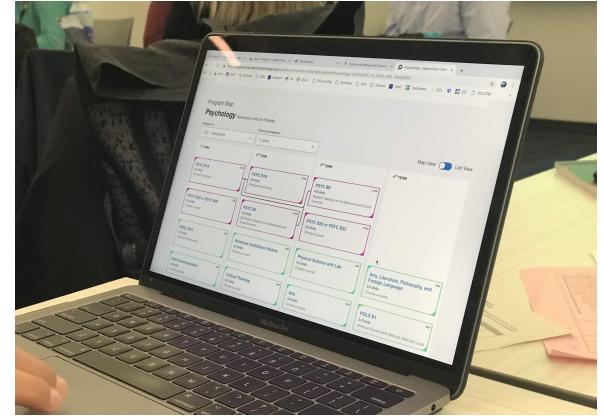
Program Map
Psychology

Map View List View

PSYC 816

PSYC B6

PSYC B5

PSYC 820 or PSYC B43

American Institutions History

Physical Science with Lab

Arts, Literature, Philosophy, and Foreign Language

Oral Communication

Critical Thinking

Arts

PSYC B1

MacBook Pro